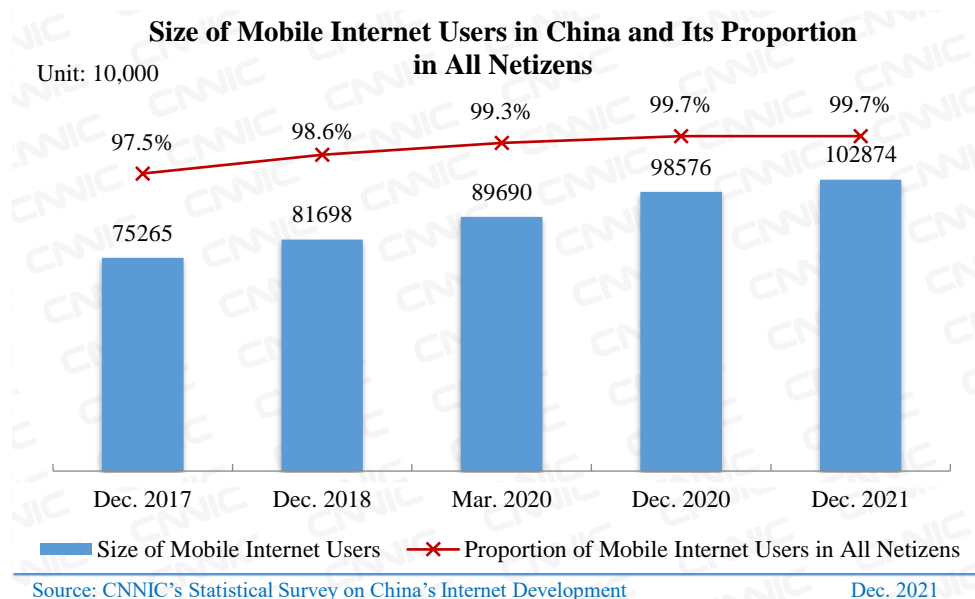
Size of Mobile Internet Users in China and Its Proportion in All Netizens

Unit: 10,000

97.5%
98.6%
99.3%
99.7%
99.7%

75265
81698
89690
98576
102874

Dec. 2017
Dec. 2018
Mar. 2020
Dec. 2020
Dec. 2021

Size of Mobile Internet Users
Proportion of Mobile Internet Users in All Netizens

Source: CNNIC's Statistical Survey on China's Internet Development
Dec. 2021